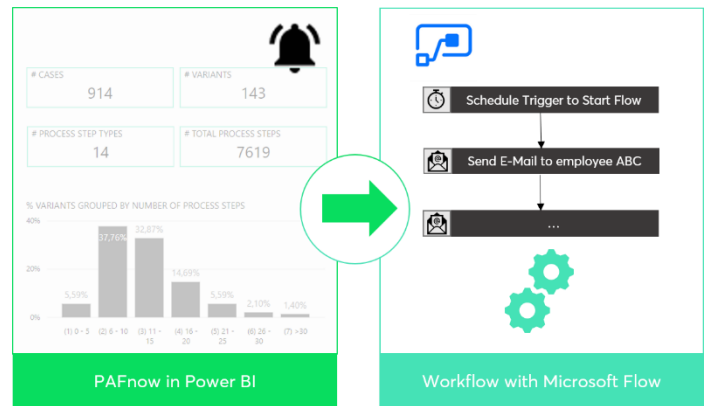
# CASES
914

# VARIANTS
143

# PROCESS STEP TYPES
14

# TOTAL PROCESS STEPS
7619

% VARIANTS GROUPED BY NUMBER OF PROCESS STEPS

40%
20%
0%

5,59%
37,76%
32,87%
14,69%
5,59%
2,10%
1,40%

(1) 0 - 5
(2) 6 - 10
(3) 11 - 15
(4) 16 - 20
(5) 21 - 25
(6) 26 - 30
(7) >30

PAFnow in Power BI

Schedule Trigger to Start Flow

Send E-Mail to employee ABC

...

Workflow with Microsoft Flow